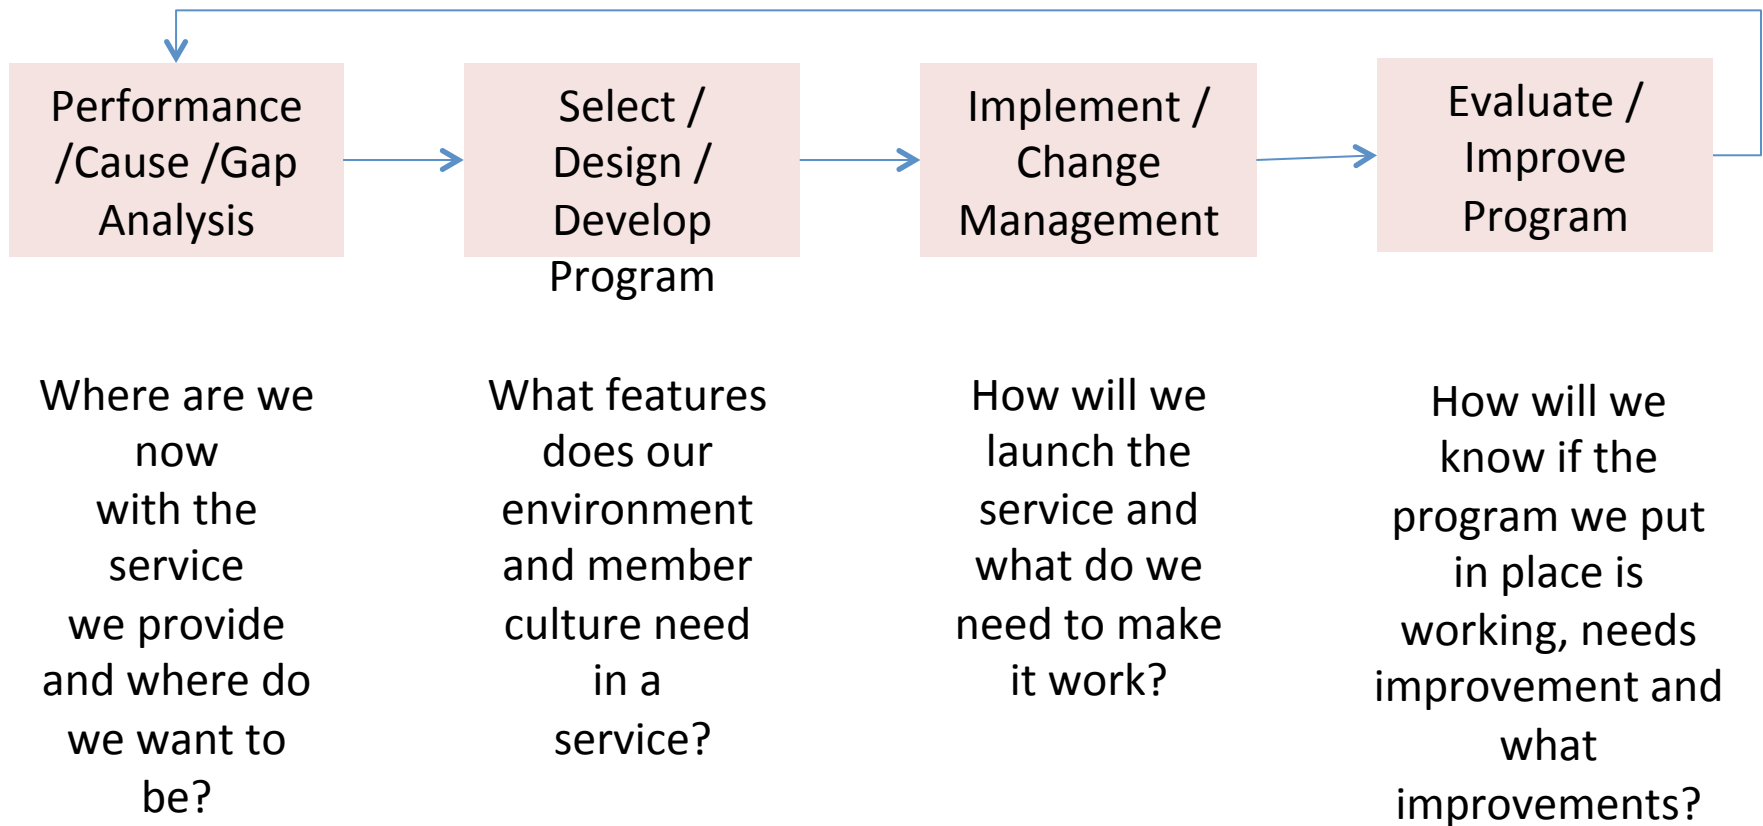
Performance /Cause /Gap Analysis

Select / Design / Develop Program

Implement / Change Management

Evaluate / Improve Program

Where are we now with the service we provide and where do we want to be?

What features does our environment and member culture need in a service?

How will we launch the service and what do we need to make it work?

How will we know if the program we put in place is working, needs improvement and what improvements?